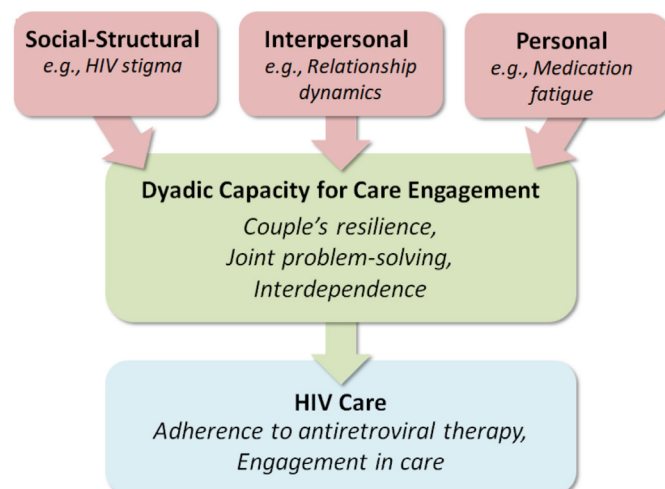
Social-Structural
e.g., HIV stigma

Interpersonal
e.g., Relationship dynamics

Personal
e.g., Medication fatigue

Dyadic Capacity for Care Engagement
Couple's resilience, Joint problem-solving, Interdependence

HIV Care
Adherence to antiretroviral therapy, Engagement in care